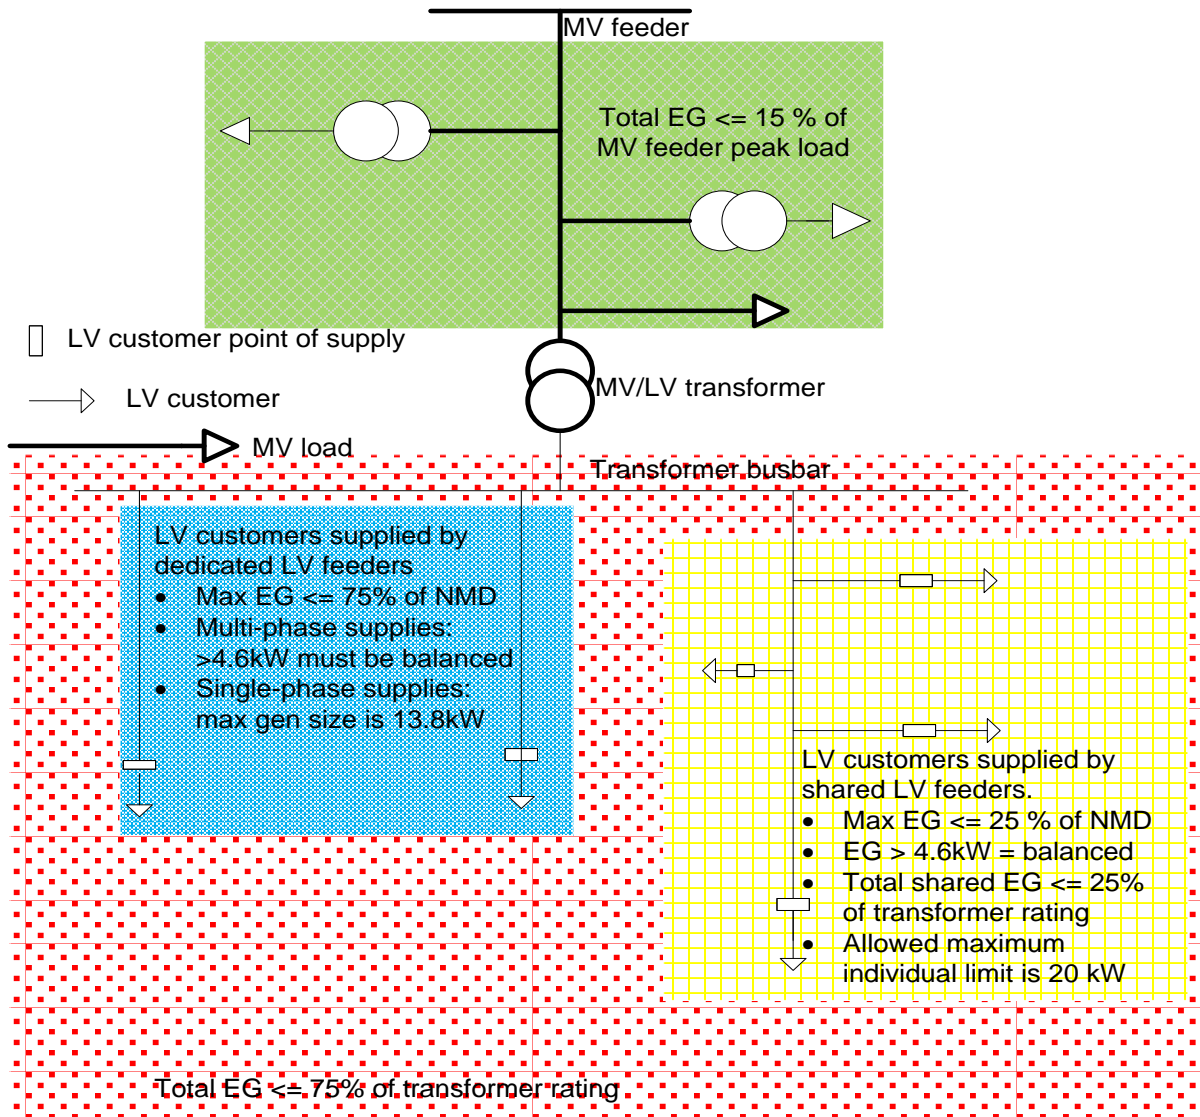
MV feeder

Total EG <= 15 % of MV feeder peak load

LV customer point of supply

LV customer

MV load

MV/LV transformer

Transformer busbar

LV customers supplied by dedicated LV feeders
- Max EG <= 75% of NMD
- Multi-phase supplies: >4.6kW must be balanced
- Single-phase supplies: max gen size is 13.8kW

LV customers supplied by shared LV feeders.
- Max EG <= 25 % of NMD
- EG > 4.6kW = balanced
- Total shared EG <= 25% of transformer rating
- Allowed maximum individual limit is 20 kW

Total EG <= 75% of transformer rating